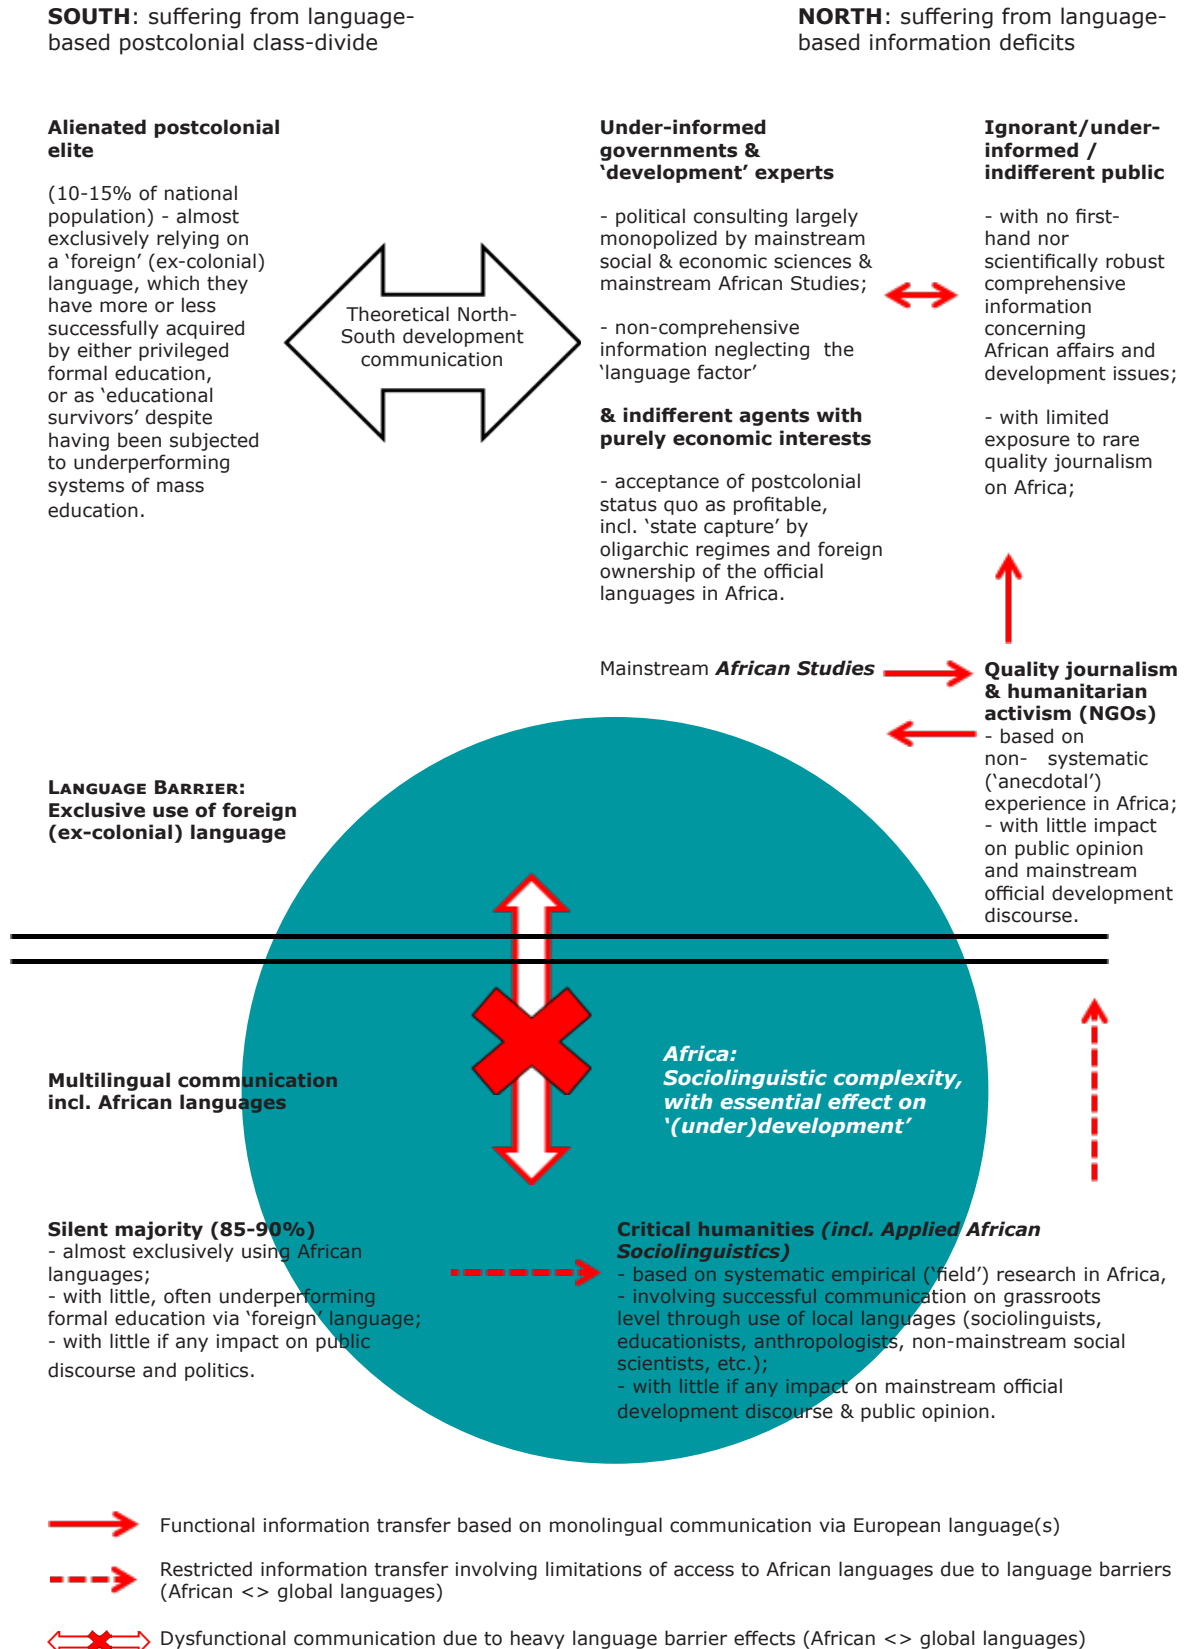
**SOUTH**: suffering from language-based postcolonial class-divide

**NORTH**: suffering from language-based information deficits

**Alienated postcolonial elite**

(10-15% of national population) - almost exclusively relying on a 'foreign' (ex-colonial) language, which they have more or less successfully acquired by either privileged formal education, or as 'educational survivors' despite having been subjected to underperforming systems of mass education.

Theoretical North-South development communication

**Under-informed governments & 'development' experts**

- political consulting largely monopolized by mainstream social & economic sciences & mainstream African Studies;

- non-comprehensive information neglecting the 'language factor'

**& indifferent agents with purely economic interests**

- acceptance of postcolonial status quo as profitable, incl. 'state capture' by oligarchic regimes and foreign ownership of the official languages in Africa.

**Ignorant/under-informed / indifferent public**

- with no first-hand nor scientifically robust comprehensive information concerning African affairs and development issues;

- with limited exposure to rare quality journalism on Africa;

Mainstream ***African Studies***

**Quality journalism & humanitarian activism (NGOs)**
- based on non- systematic ('anecdotal') experience in Africa;
- with little impact on public opinion and mainstream official development discourse.

**Language Barrier: Exclusive use of foreign (ex-colonial) language**

**Multilingual communication incl. African languages**

***Africa: Sociolinguistic complexity, with essential effect on '(under)development'***

**Silent majority (85-90%)**
- almost exclusively using African languages;
- with little, often underperforming formal education via 'foreign' language;
- with little if any impact on public discourse and politics.

**Critical humanities *(incl. Applied African Sociolinguistics)***
- based on systematic empirical ('field') research in Africa,
- involving successful communication on grassroots level through use of local languages (sociolinguists, educationists, anthropologists, non-mainstream social scientists, etc.);
- with little if any impact on mainstream official development discourse & public opinion.

Functional information transfer based on monolingual communication via European language(s)

Restricted information transfer involving limitations of access to African languages due to language barriers (African <> global languages)

Dysfunctional communication due to heavy language barrier effects (African <> global languages)